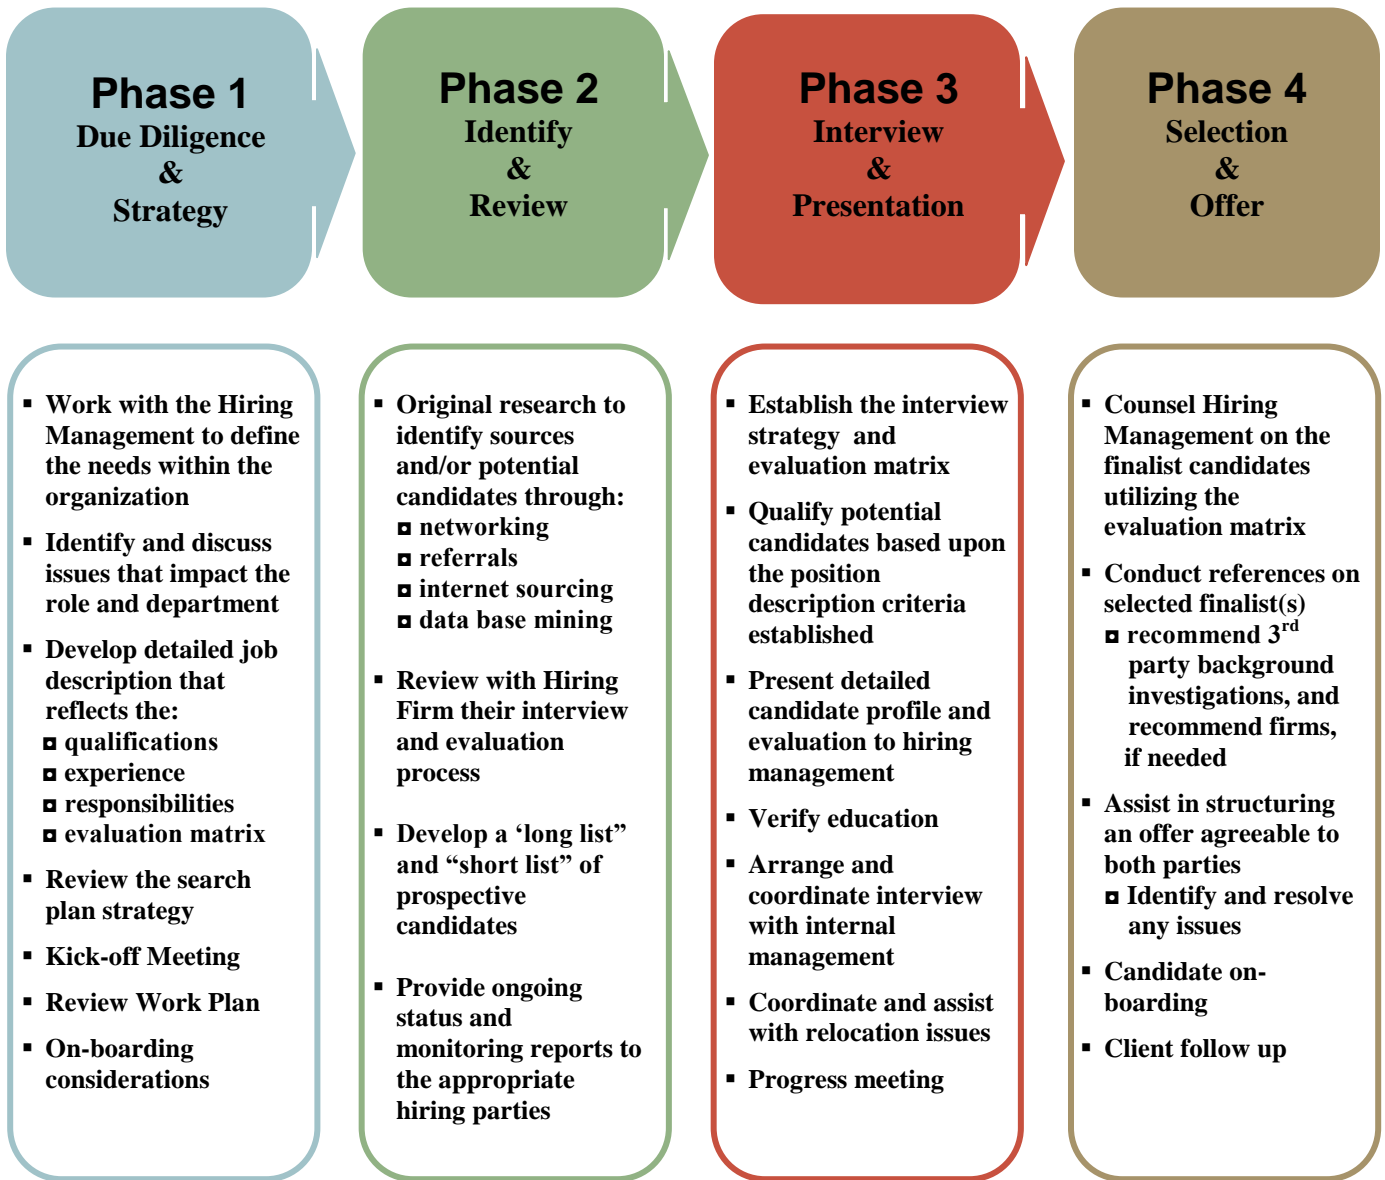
Phase 1
Due Diligence
&
Strategy

Phase 2
Identify
&
Review

Phase 3
Interview
&
Presentation

Phase 4
Selection
&
Offer

▪ Work with the Hiring Management to define the needs within the organization

▪ Identify and discuss issues that impact the role and department

▪ Develop detailed job description that reflects the:
◘ qualifications
◘ experience
◘ responsibilities
◘ evaluation matrix

▪ Review the search plan strategy

▪ Kick-off Meeting

▪ Review Work Plan

▪ On-boarding considerations

▪ Original research to identify sources and/or potential candidates through:
◘ networking
◘ referrals
◘ internet sourcing
◘ data base mining

▪ Review with Hiring Firm their interview and evaluation process

▪ Develop a ‘long list” and “short list” of prospective candidates

▪ Provide ongoing status and monitoring reports to the appropriate hiring parties

▪ Establish the interview strategy and evaluation matrix

▪ Qualify potential candidates based upon the position description criteria established

▪ Present detailed candidate profile and evaluation to hiring management

▪ Verify education

▪ Arrange and coordinate interview with internal management

▪ Coordinate and assist with relocation issues

▪ Progress meeting

▪ Counsel Hiring Management on the finalist candidates utilizing the evaluation matrix

▪ Conduct references on selected finalist(s)
◘ recommend 3$^{rd}$ party background investigations, and recommend firms, if needed

▪ Assist in structuring an offer agreeable to both parties
◘ Identify and resolve any issues

▪ Candidate on-boarding

▪ Client follow up